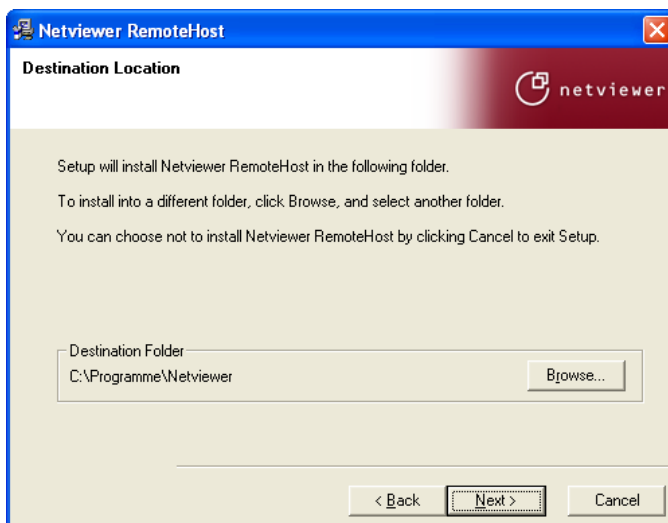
Netviewer RemoteHost

Destination Location

netviewer

Setup will install Netviewer RemoteHost in the following folder.

To install into a different folder, click Browse, and select another folder.

You can choose not to install Netviewer RemoteHost by clicking Cancel to exit Setup.

Destination Folder

C:\Programme\Netviewer

Browse...

< Back

Next >

Cancel